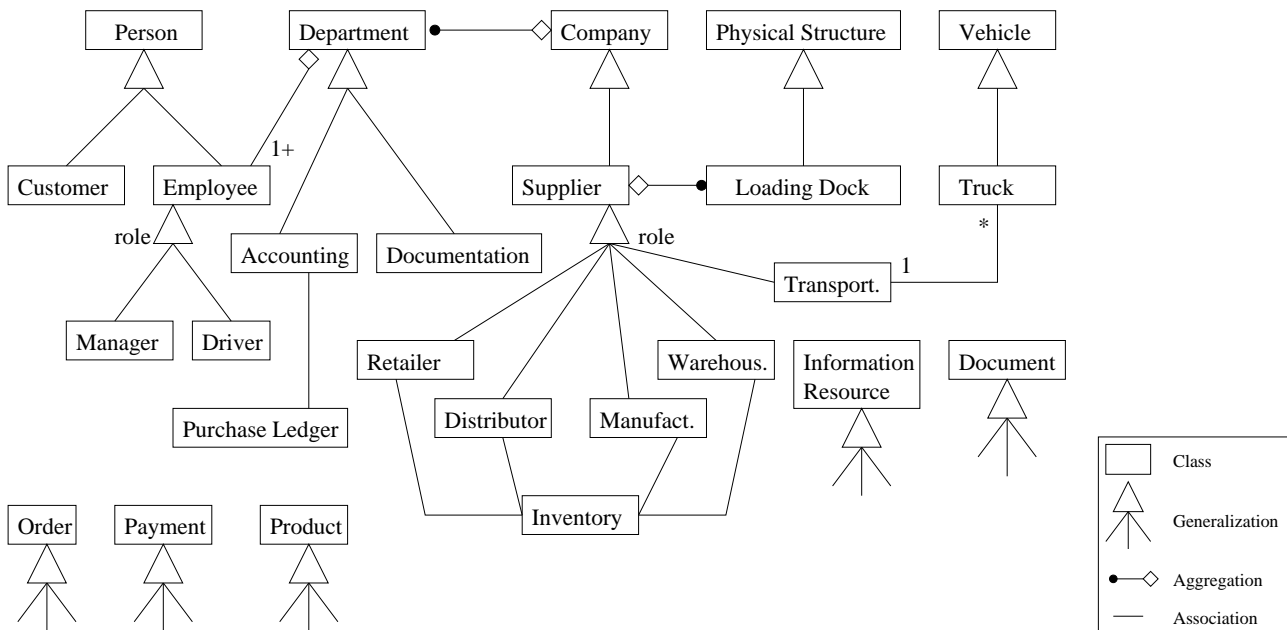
Person
Department
Company
Physical Structure
Vehicle
1+
Customer
Employee
Supplier
Loading Dock
Truck
*
role
Accounting
Documentation
role
1
Transport.
Manager
Driver
Retailer
Warehous.
Information Resource
Document
Distributor
Manufact.
Purchase Ledger
Inventory
Order
Payment
Product
Class
Generalization
Aggregation
Association